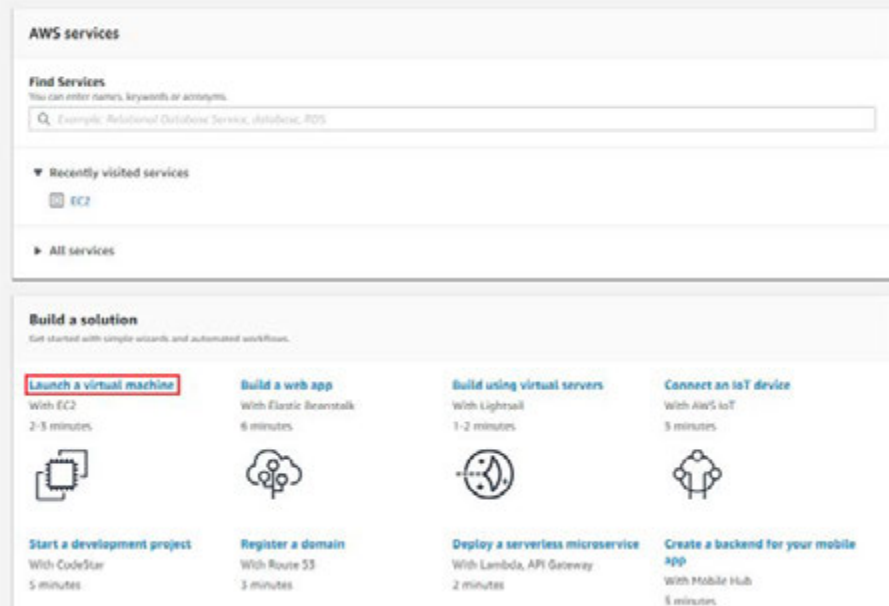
AWS services

Find Services
You can enter names, keywords or acronyms.

Example: Relational Database Service, database, RDS

▼ Recently visited services

EC2

► All services

Build a solution
Get started with simple wizards and automated workflows.

Launch a virtual machine
With EC2
2-3 minutes

Build a web app
With Elastic Beanstalk
6 minutes

Build using virtual servers
With Lightsail
1-2 minutes

Connect an IoT device
With AWS IoT
5 minutes

Start a development project
With CodeStar
5 minutes

Register a domain
With Route 53
3 minutes

Deploy a serverless microservice
With Lambda, API Gateway
2 minutes

Create a backend for your mobile app
With Mobile Hub
5 minutes